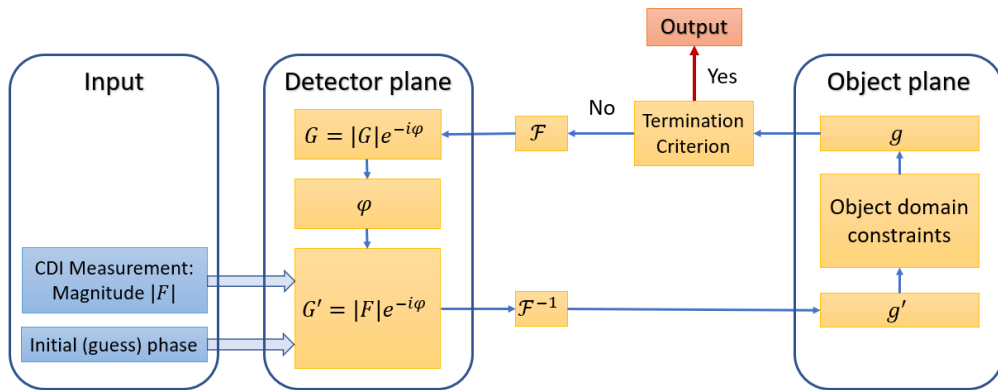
Output

Yes

No

Input

Detector plane

Object plane

$G = |G|e^{-i\varphi}$

$\mathcal{F}$

Termination Criterion

$g$

$\varphi$

Object domain constraints

CDI Measurement: Magnitude $|F|$

$G' = |F|e^{-i\varphi}$

$\mathcal{F}^{-1}$

$g'$

Initial (guess) phase